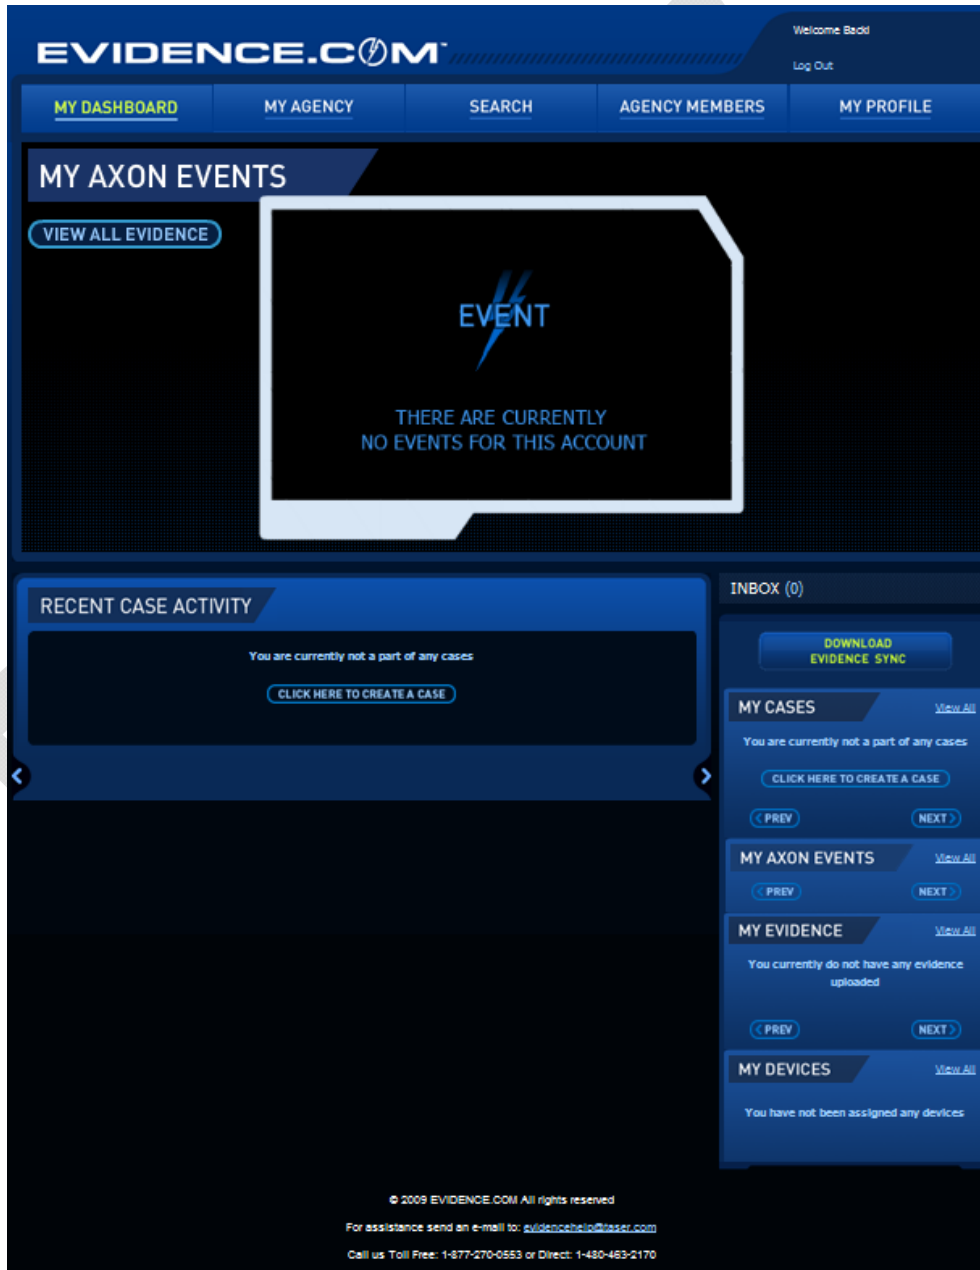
EVIDENCE.COM

Welcome Back!

Log Out

MY DASHBOARD | MY AGENCY | SEARCH | AGENCY MEMBERS | MY PROFILE

MY AXON EVENTS

VIEW ALL EVIDENCE

EVENT

THERE ARE CURRENTLY NO EVENTS FOR THIS ACCOUNT

RECENT CASE ACTIVITY

You are currently not a part of any cases

CLICK HERE TO CREATE A CASE

INBOX (0)

DOWNLOAD EVIDENCE SYNC

MY CASES View All

You are currently not a part of any cases

CLICK HERE TO CREATE A CASE

PREV NEXT

MY AXON EVENTS View All

PREV NEXT

MY EVIDENCE View All

You currently do not have any evidence uploaded

PREV NEXT

MY DEVICES View All

You have not been assigned any devices

© 2009 EVIDENCE.COM All rights reserved

For assistance send an e-mail to: evidencehelp@taser.com

Call us Toll Free: 1-877-270-0553 or Direct: 1-480-463-2170